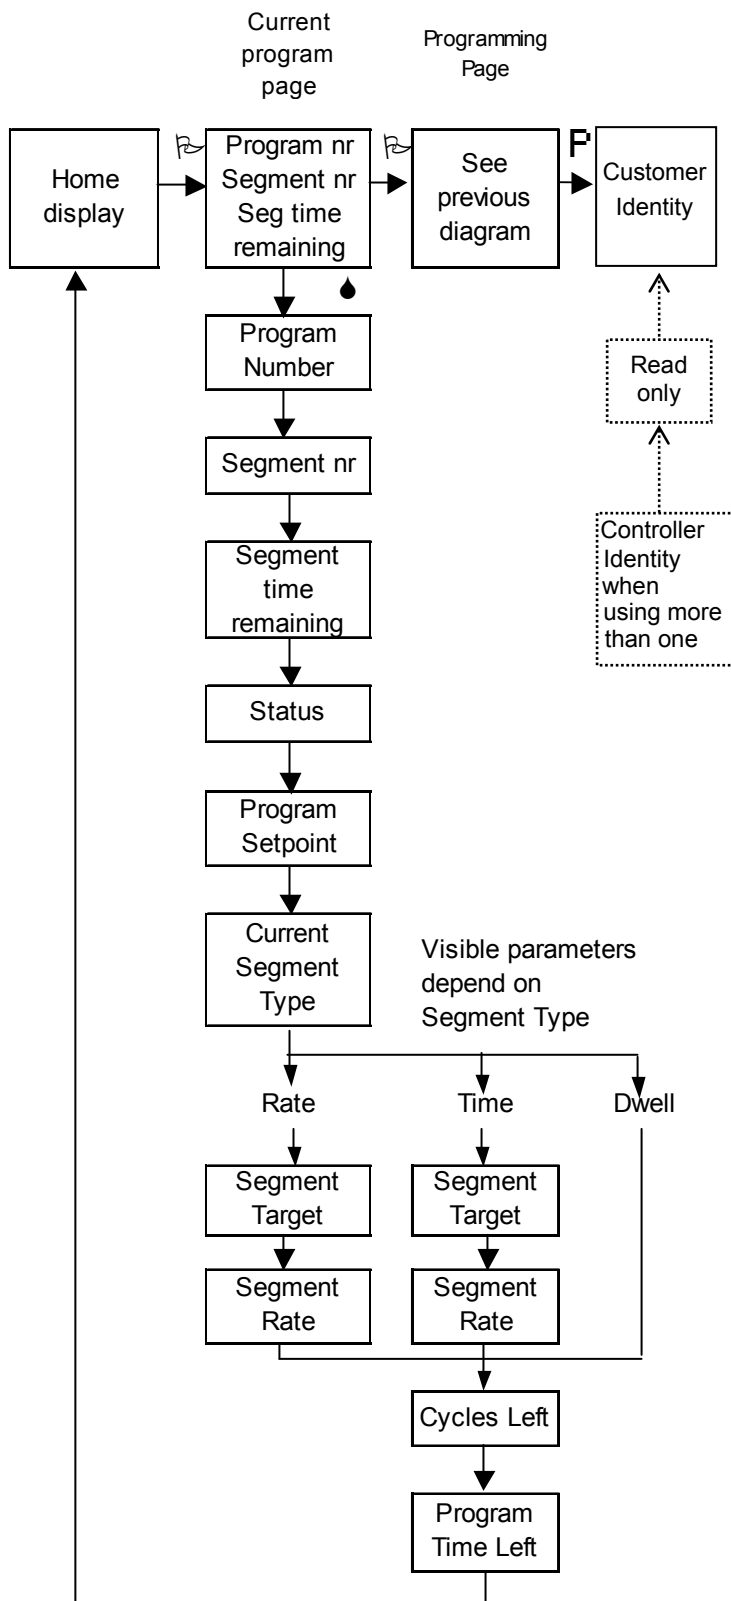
Current program page

Programming Page

Home display

Program nr
Segment nr
Seg time remaining

See previous diagram

P

Customer Identity

Read only

Controller Identity when using more than one

Program Number

Segment nr

Segment time remaining

Status

Program Setpoint

Current Segment Type

Visible parameters depend on Segment Type

Rate

Time

Dwell

Segment Target

Segment Rate

Segment Target

Segment Rate

Cycles Left

Program Time Left